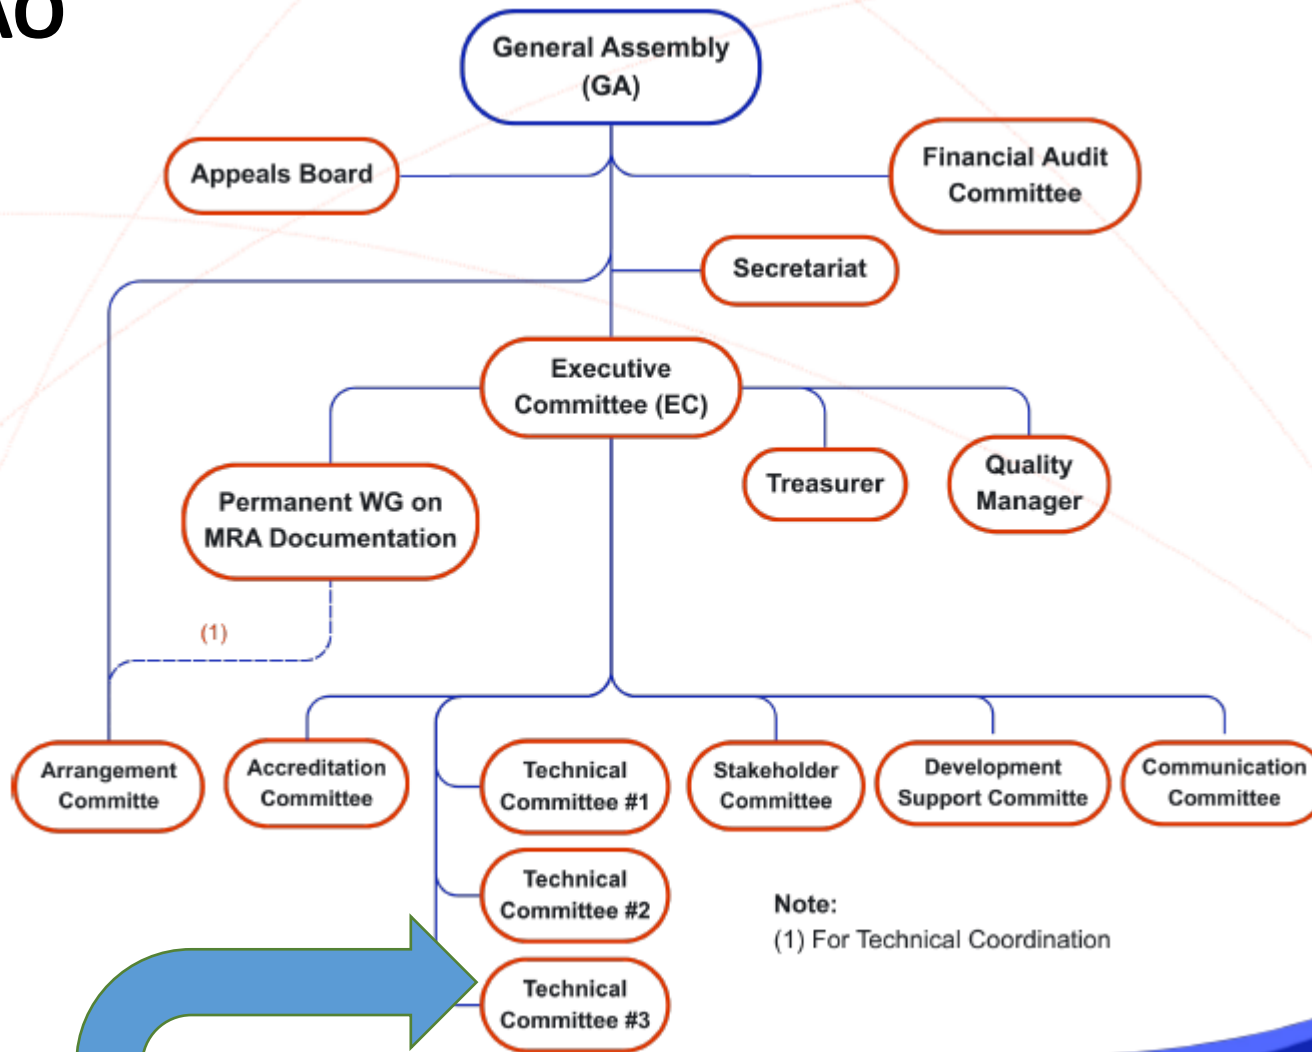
AO

General Assembly (GA)

Appeals Board

Financial Audit Committee

Secretariat

Executive Committee (EC)

Permanent WG on MRA Documentation

Treasurer

Quality Manager

(1)

Arrangement Committe

Accreditation Committee

Technical Committee #1

Stakeholder Committee

Development Support Committe

Communication Committee

Technical Committee #2

Technical Committee #3

Note:
(1) For Technical Coordination